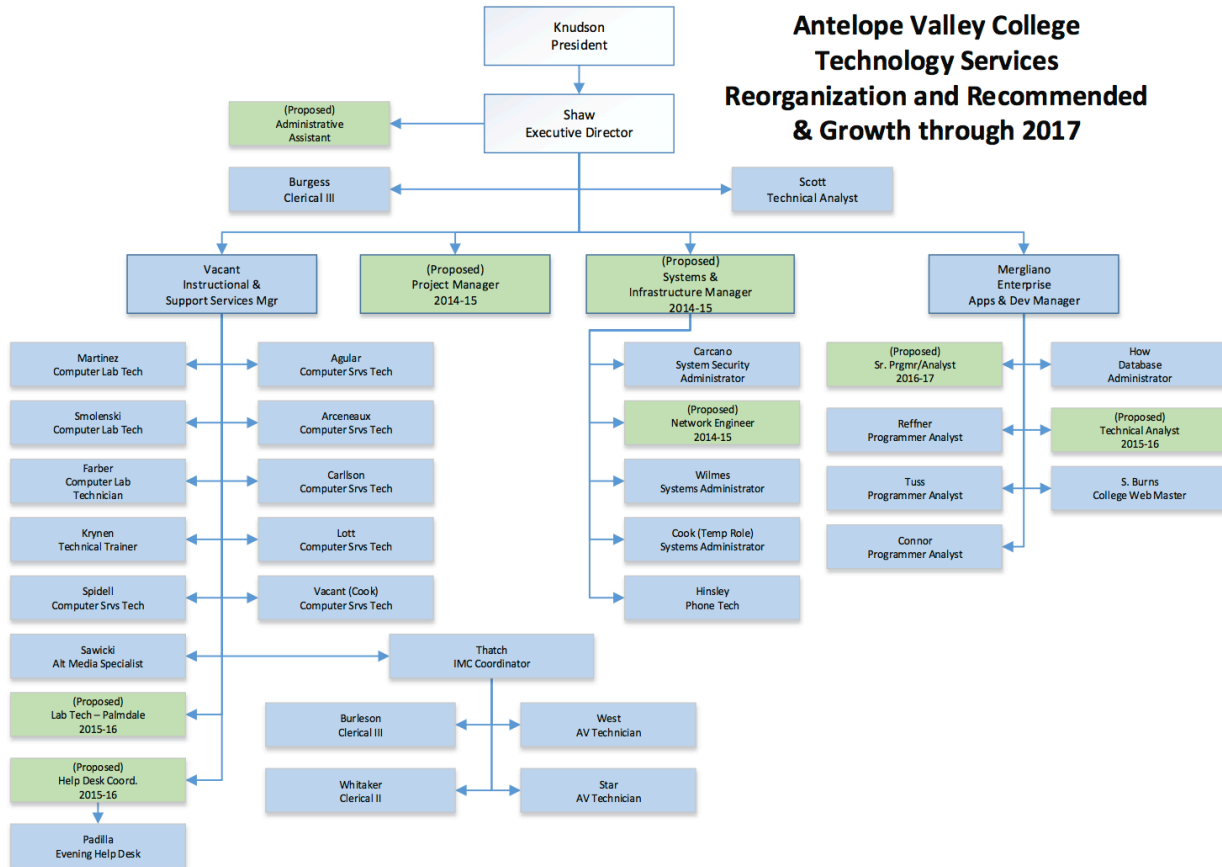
Antelope Valley College
Technology Services
Reorganization and Recommended
& Growth through 2017

Knudson
President

Shaw
Executive Director

(Proposed)
Administrative
Assistant

Burgess
Clerical III

Scott
Technical Analyst

Vacant
Instructional &
Support Services Mgr

(Proposed)
Project Manager
2014-15

(Proposed)
Systems &
Infrastructure Manager
2014-15

Mergliano
Enterprise
Apps & Dev Manager

Martinez
Computer Lab Tech

Agular
Computer Srvs Tech

Smolenski
Computer Lab Tech

Arceneaux
Computer Srvs Tech

Farber
Computer Lab
Technician

Carlson
Computer Srvs Tech

Krynen
Technical Trainer

Lott
Computer Srvs Tech

Spidell
Computer Srvs Tech

Vacant (Cook)
Computer Srvs Tech

Sawicki
Alt Media Specialist

Thatch
IMC Coordinator

(Proposed)
Lab Tech – Palmdale
2015-16

Burleson
Clerical III

West
AV Technician

(Proposed)
Help Desk Coord.
2015-16

Whitaker
Clerical II

Star
AV Technician

Padilla
Evening Help Desk

Carcano
System Security
Administrator

(Proposed)
Network Engineer
2014-15

Wilmes
Systems Administrator

Cook (Temp Role)
Systems Administrator

Hinsley
Phone Tech

(Proposed)
Sr. Prgmr/Analyst
2016-17

How
Database
Administrator

Reffner
Programmer Analyst

(Proposed)
Technical Analyst
2015-16

Tuss
Programmer Analyst

S. Burns
College Web Master

Connor
Programmer Analyst